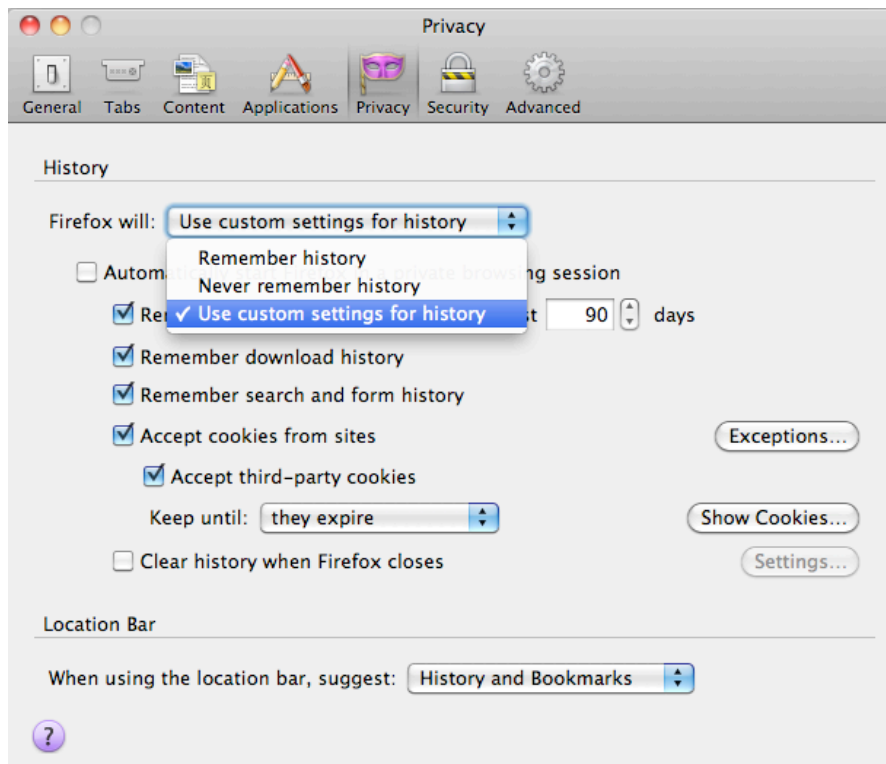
Privacy

General Tabs Content Applications Privacy Security Advanced

History

Firefox will: Use custom settings for history

Remember history
Never remember history
✓ Use custom settings for history

Automat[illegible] session

Re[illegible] st 90 days

Remember download history

Remember search and form history

Accept cookies from sites Exceptions...

Accept third-party cookies

Keep until: they expire Show Cookies...

Clear history when Firefox closes Settings...

Location Bar

When using the location bar, suggest: History and Bookmarks

?